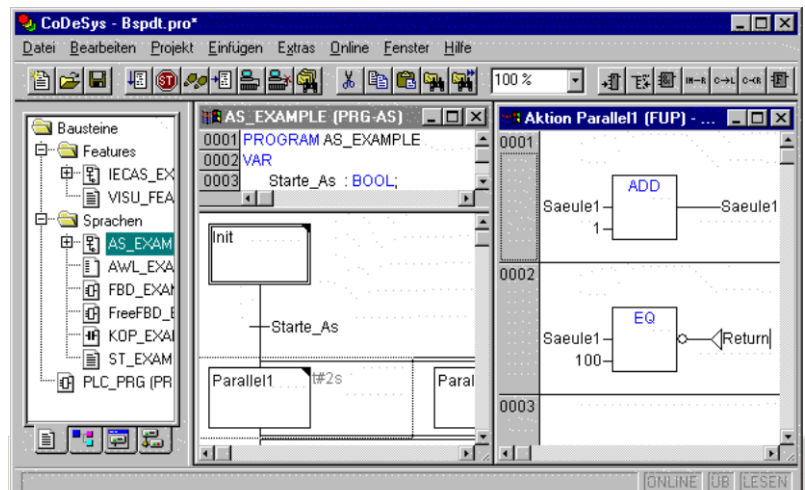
CoDeSys - Bspdt.pro*

Datei Bearbeiten Projekt Einfügen Extras Online Fenster Hilfe

100 %

Bausteine
Features
IECAS_EX
VISU_FEA
Sprachen
AS_EXAM
AWL_EXA
FBD_EXAI
FreeFBD_E
KOP_EXAI
ST_EXAM
PLC_PRG (PR

AS_EXAMPLE (PRG-AS)
0001 PROGRAM AS_EXAMPLE
0002 VAR
0003 Starte_As : BOOL;

Init
Starte_As
Parallel1 t#2s
Paral

Aktion Parallel1 (FUP) - ...
0001
ADD
Saeule1
1
Saeule1
0002
EQ
Saeule1
100
Return
0003

ONLINE ÜB LESEN